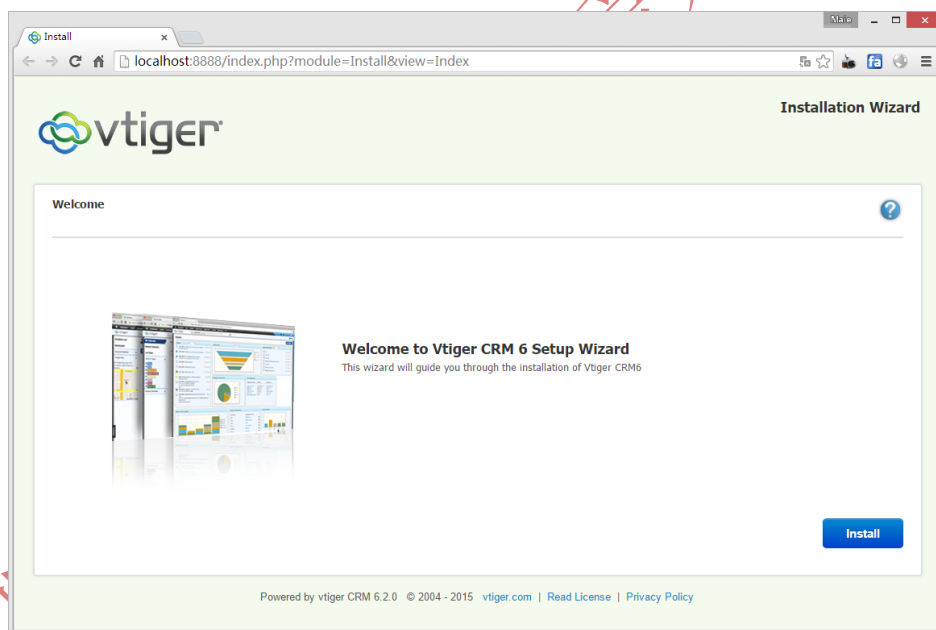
Install ×

Maia

localhost:8888/index.php?module=Install&view=Index

vtiger

Installation Wizard

Welcome

Welcome to Vtiger CRM 6 Setup Wizard

This wizard will guide you through the installation of Vtiger CRM6

Install

Powered by vtiger CRM 6.2.0 © 2004 - 2015 vtiger.com | Read License | Privacy Policy